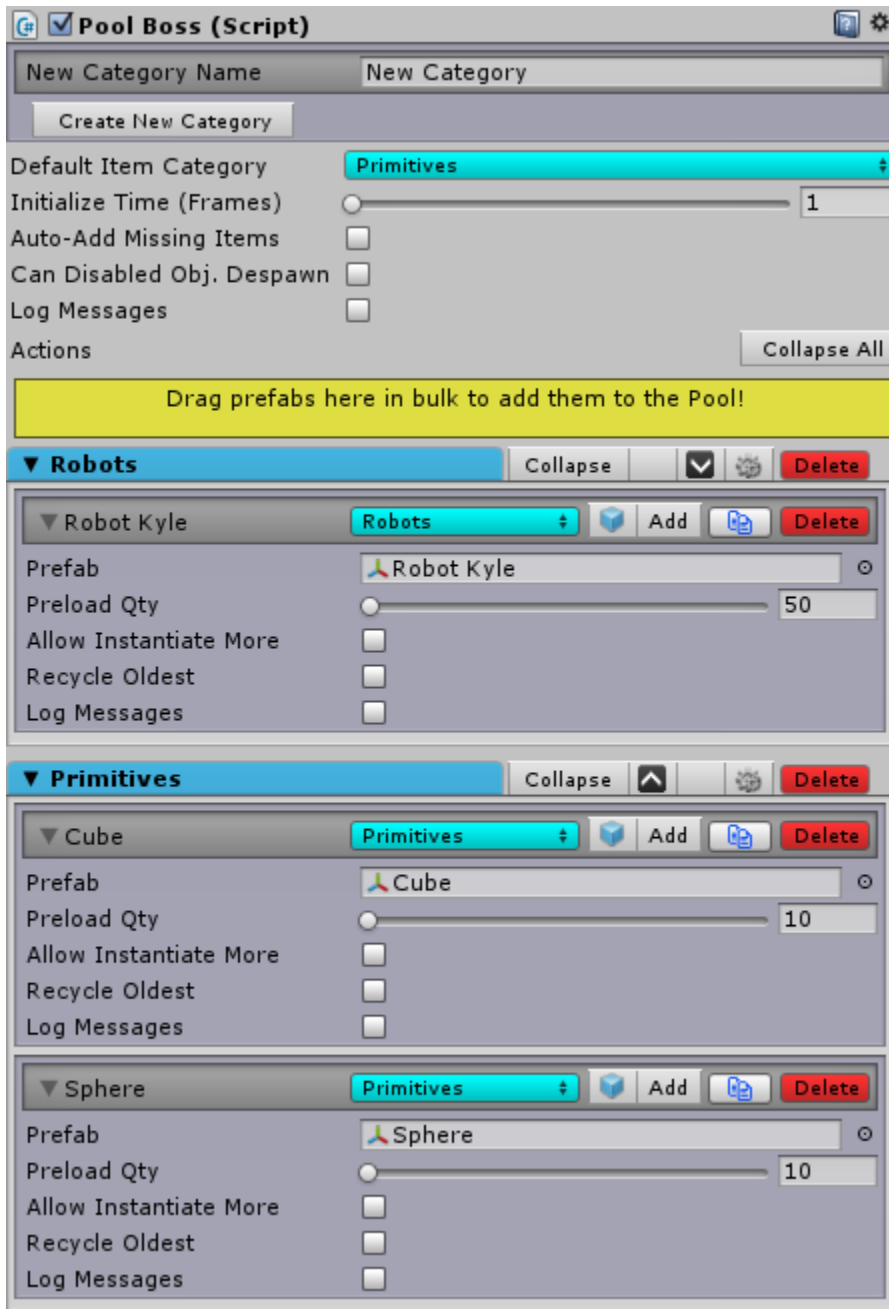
Pool Boss (Script)

New Category Name New Category

Create New Category

Default Item Category Primitives

Initialize Time (Frames) 1

Auto-Add Missing Items

Can Disabled Obj. Despawn

Log Messages

Actions Collapse All

Drag prefabs here in bulk to add them to the Pool!

▼ Robots Collapse Delete

▼ Robot Kyle Robots Add Delete

Prefab Robot Kyle

Preload Qty 50

Allow Instantiate More

Recycle Oldest

Log Messages

▼ Primitives Collapse Delete

▼ Cube Primitives Add Delete

Prefab Cube

Preload Qty 10

Allow Instantiate More

Recycle Oldest

Log Messages

▼ Sphere Primitives Add Delete

Prefab Sphere

Preload Qty 10

Allow Instantiate More

Recycle Oldest

Log Messages